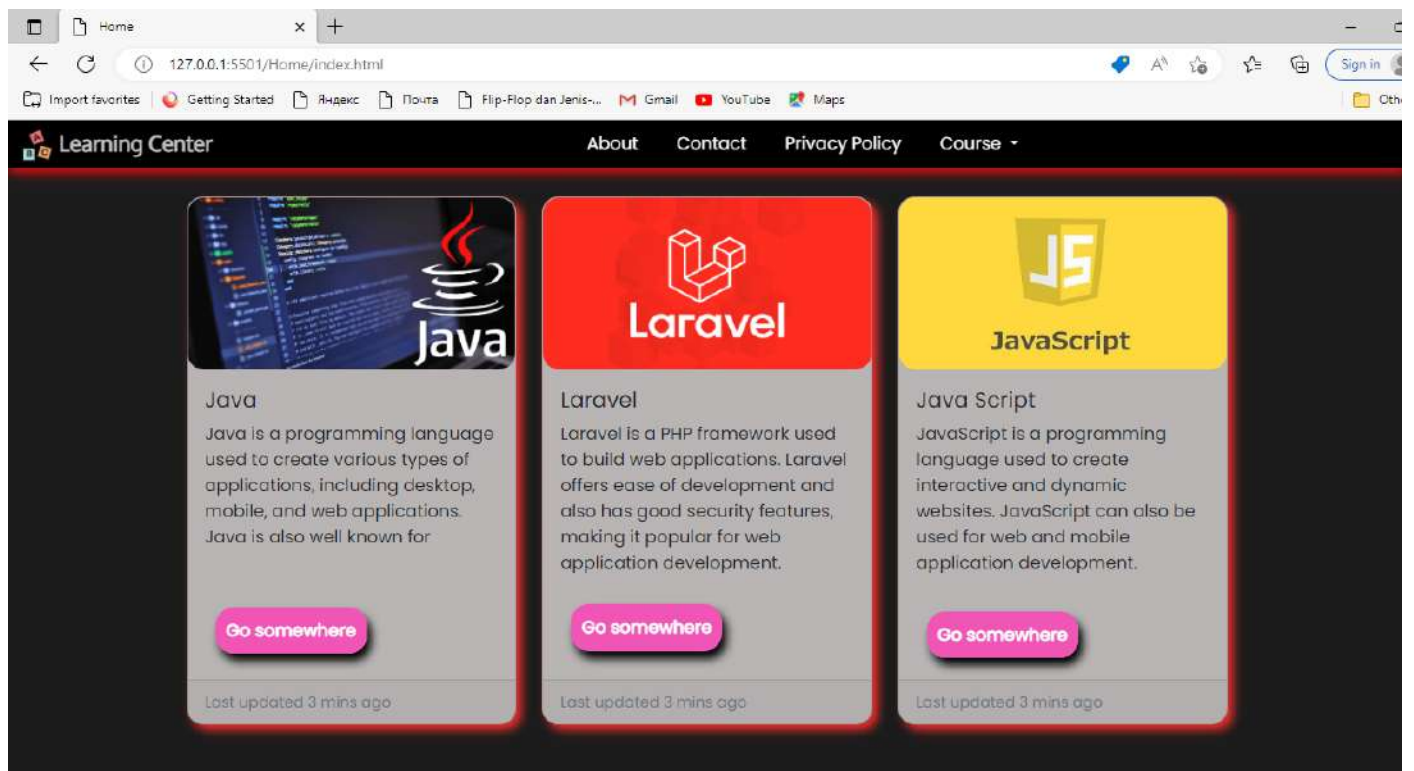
Home

127.0.0.1:5501/Home/index.html

Sign in

Import favorites | Getting Started | Яндекс | Почта | Flip-Flop dan Jenis-... | Gmail | YouTube | Maps | Oth

Learning Center

About Contact Privacy Policy Course

Java

Java

Java is a programming language used to create various types of applications, including desktop, mobile, and web applications. Java is also well known for

Go somewhere

Last updated 3 mins ago

Laravel

Laravel

Laravel is a PHP framework used to build web applications. Laravel offers ease of development and also has good security features, making it popular for web application development.

Go somewhere

Last updated 3 mins ago

JS

JavaScript

Java Script

JavaScript is a programming language used to create interactive and dynamic websites. JavaScript can also be used for web and mobile application development.

Go somewhere

Last updated 3 mins ago